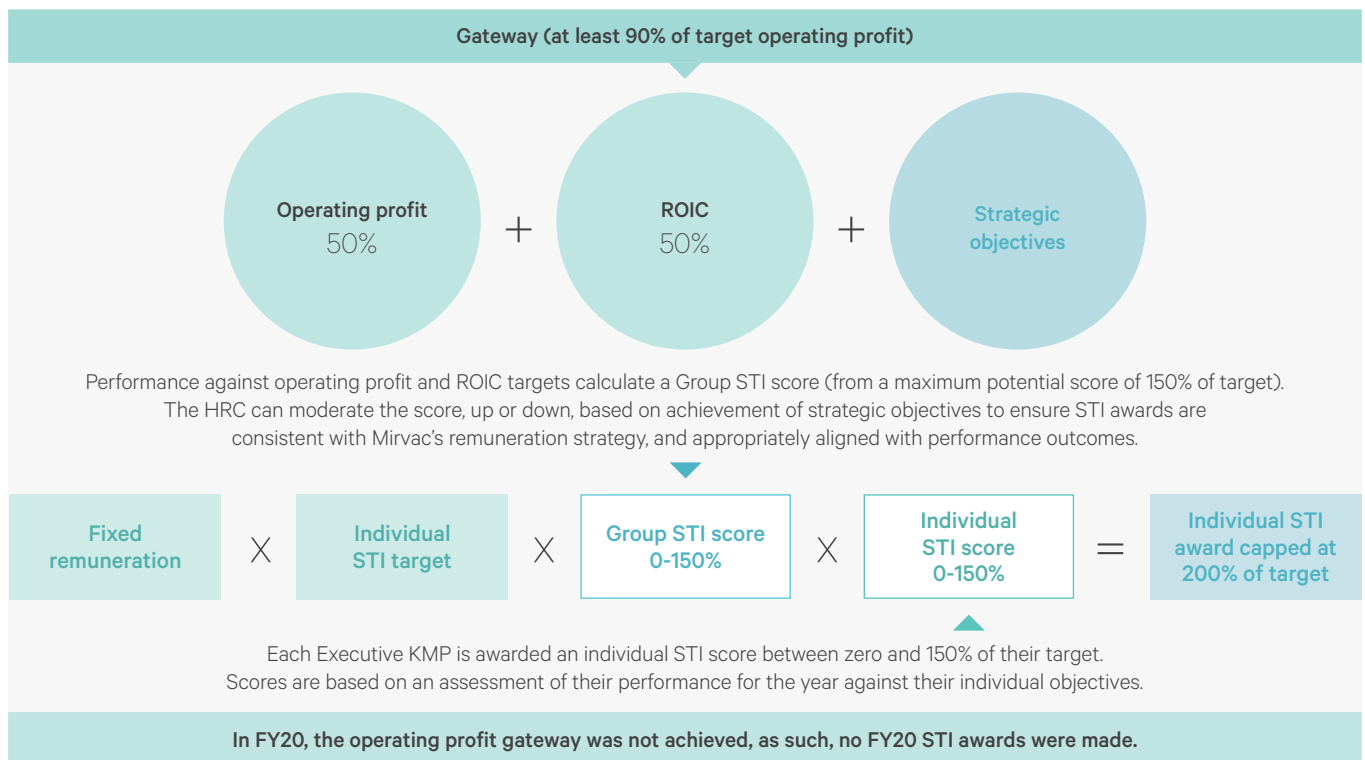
Gateway (at least 90% of target operating profit)

Operating profit
50%

+

ROIC
50%

+

Strategic objectives

Performance against operating profit and ROIC targets calculate a Group STI score (from a maximum potential score of 150% of target). The HRC can moderate the score, up or down, based on achievement of strategic objectives to ensure STI awards are consistent with Mirvac's remuneration strategy, and appropriately aligned with performance outcomes.

Fixed remuneration

X

Individual STI target

X

Group STI score 0-150%

X

Individual STI score 0-150%

=

Individual STI award capped at 200% of target

Each Executive KMP is awarded an individual STI score between zero and 150% of their target. Scores are based on an assessment of their performance for the year against their individual objectives.

In FY20, the operating profit gateway was not achieved, as such, no FY20 STI awards were made.